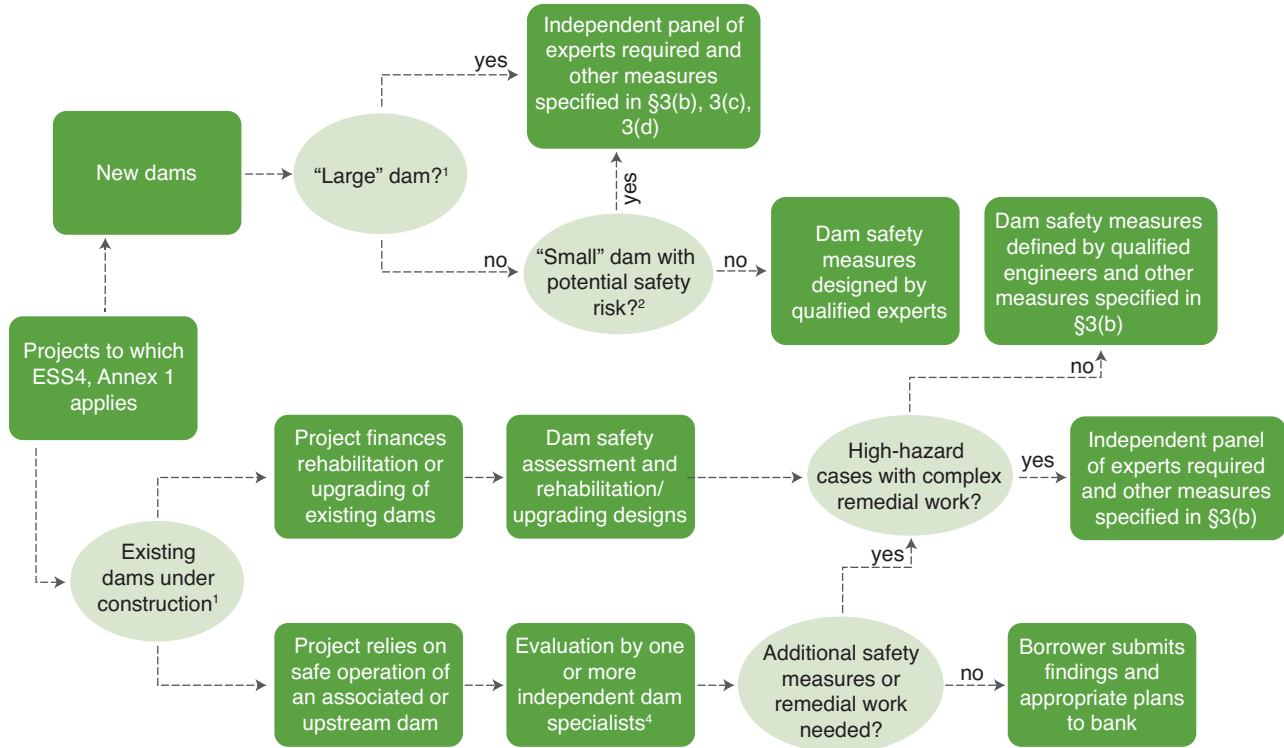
Projects to which ESS4, Annex 1 applies

New dams

"Large" dam?$^1$

yes

Independent panel of experts required and other measures specified in §3(b), 3(c), 3(d)

no

"Small" dam with potential safety risk?$^2$

yes

no

Dam safety measures designed by qualified experts

Dam safety measures defined by qualified engineers and other measures specified in §3(b)

Existing dams under construction$^1$

Project finances rehabilitation or upgrading of existing dams

Dam safety assessment and rehabilitation/ upgrading designs

High-hazard cases with complex remedial work?

no

yes

Independent panel of experts required and other measures specified in §3(b)

Project relies on safe operation of an associated or upstream dam

Evaluation by one or more independent dam specialists$^4$

Additional safety measures or remedial work needed?

yes

no

Borrower submits findings and appropriate plans to bank